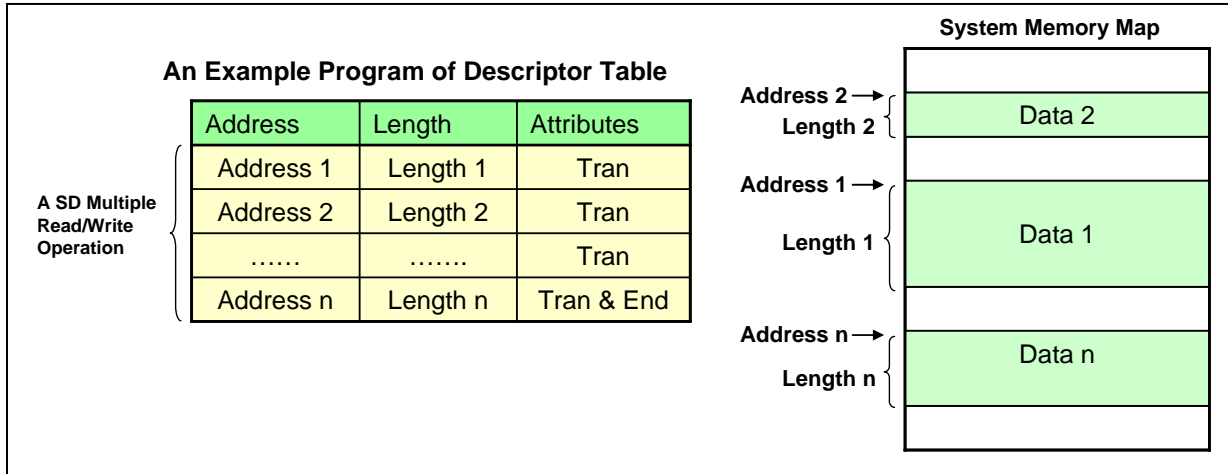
An Example Program of Descriptor Table

A SD Multiple Read/Write Operation

| Address | Length | Attributes |
|---|---|---|
| Address 1 | Length 1 | Tran |
| Address 2 | Length 2 | Tran |
| …… | ……. | Tran |
| Address n | Length n | Tran & End |

System Memory Map

Address 2
Length 2
Data 2

Address 1
Length 1
Data 1

Address n
Length n
Data n